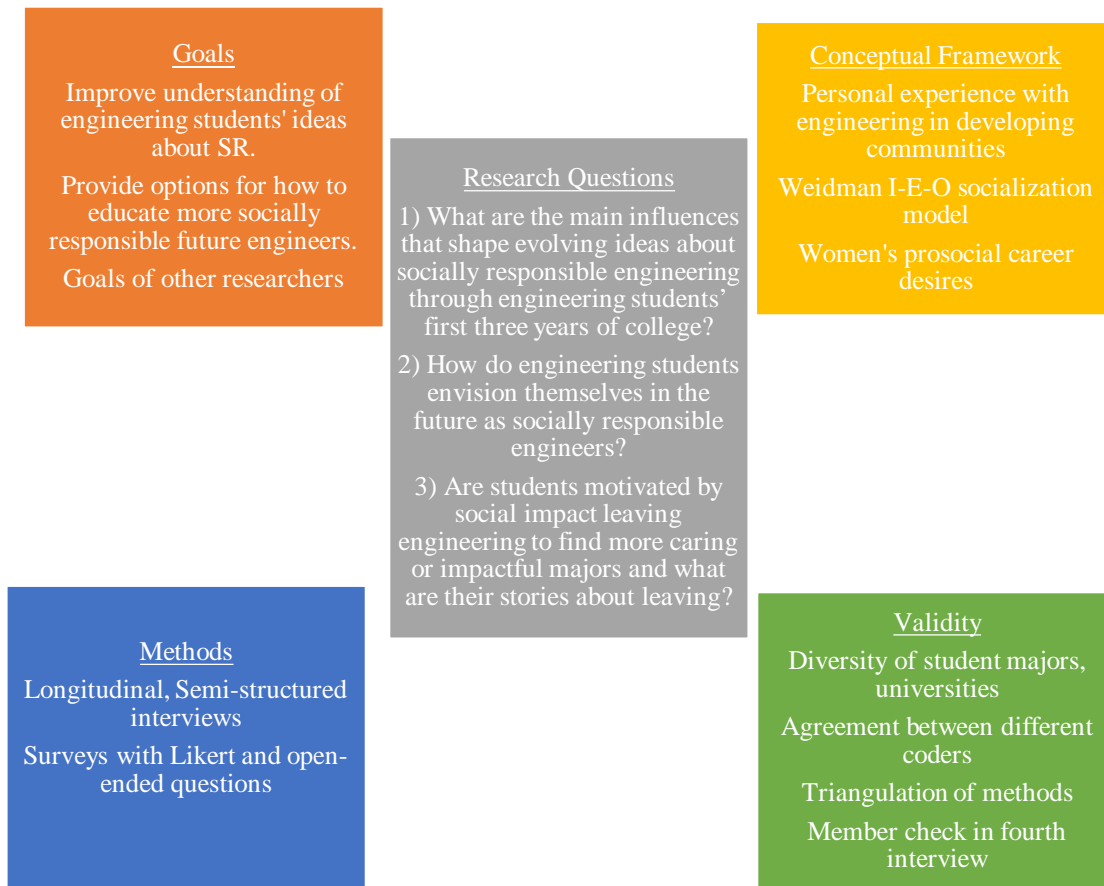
Goals

Improve understanding of engineering students' ideas about SR.

Provide options for how to educate more socially responsible future engineers.

Goals of other researchers

Research Questions

1) What are the main influences that shape evolving ideas about socially responsible engineering through engineering students' first three years of college?

2) How do engineering students envision themselves in the future as socially responsible engineers?

3) Are students motivated by social impact leaving engineering to find more caring or impactful majors and what are their stories about leaving?

Conceptual Framework

Personal experience with engineering in developing communities

Weidman I-E-O socialization model

Women's prosocial career desires

Methods

Longitudinal, Semi-structured interviews

Surveys with Likert and open-ended questions

Validity

Diversity of student majors, universities

Agreement between different coders

Triangulation of methods

Member check in fourth interview